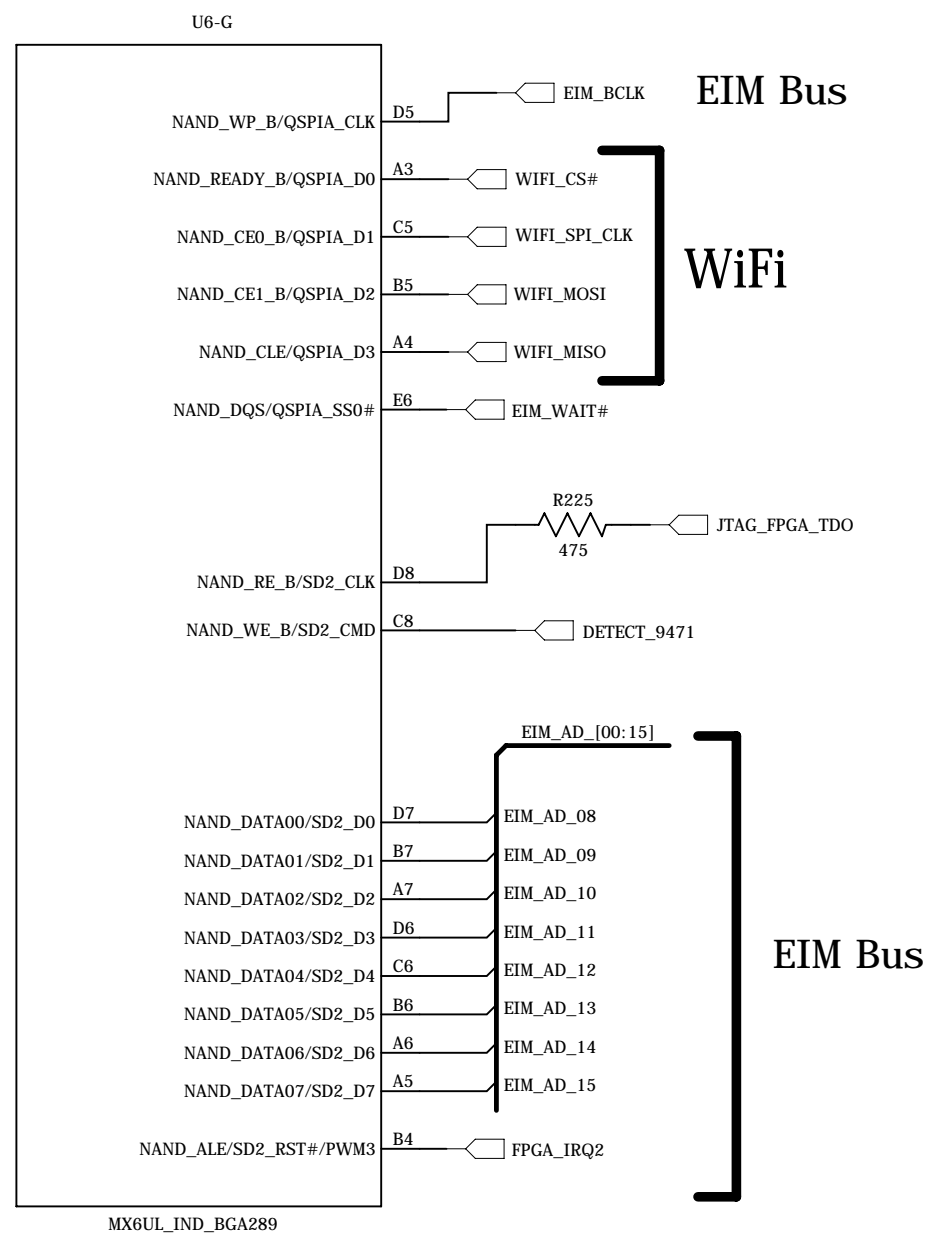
U6-G

NAND_WP_B/QSPIA_CLK D5 EIM_BCLK

EIM Bus

NAND_READY_B/QSPIA_D0 A3 WIFI_CS#
NAND_CE0_B/QSPIA_D1 C5 WIFI_SPI_CLK
NAND_CE1_B/QSPIA_D2 B5 WIFI_MOSI
NAND_CLE/QSPIA_D3 A4 WIFI_MISO

WiFi

NAND_DQS/QSPIA_SS0# E6 EIM_WAIT#

R225
475
JTAG_FPGA_TDO

NAND_RE_B/SD2_CLK D8
NAND_WE_B/SD2_CMD C8 DETECT_9471

EIM_AD_[00:15]

NAND_DATA00/SD2_D0 D7 EIM_AD_08
NAND_DATA01/SD2_D1 B7 EIM_AD_09
NAND_DATA02/SD2_D2 A7 EIM_AD_10
NAND_DATA03/SD2_D3 D6 EIM_AD_11
NAND_DATA04/SD2_D4 C6 EIM_AD_12
NAND_DATA05/SD2_D5 B6 EIM_AD_13
NAND_DATA06/SD2_D6 A6 EIM_AD_14
NAND_DATA07/SD2_D7 A5 EIM_AD_15

EIM Bus

NAND_ALE/SD2_RST#/PWM3 B4 FPGA_IRQ2

MX6UL_IND_BGA289